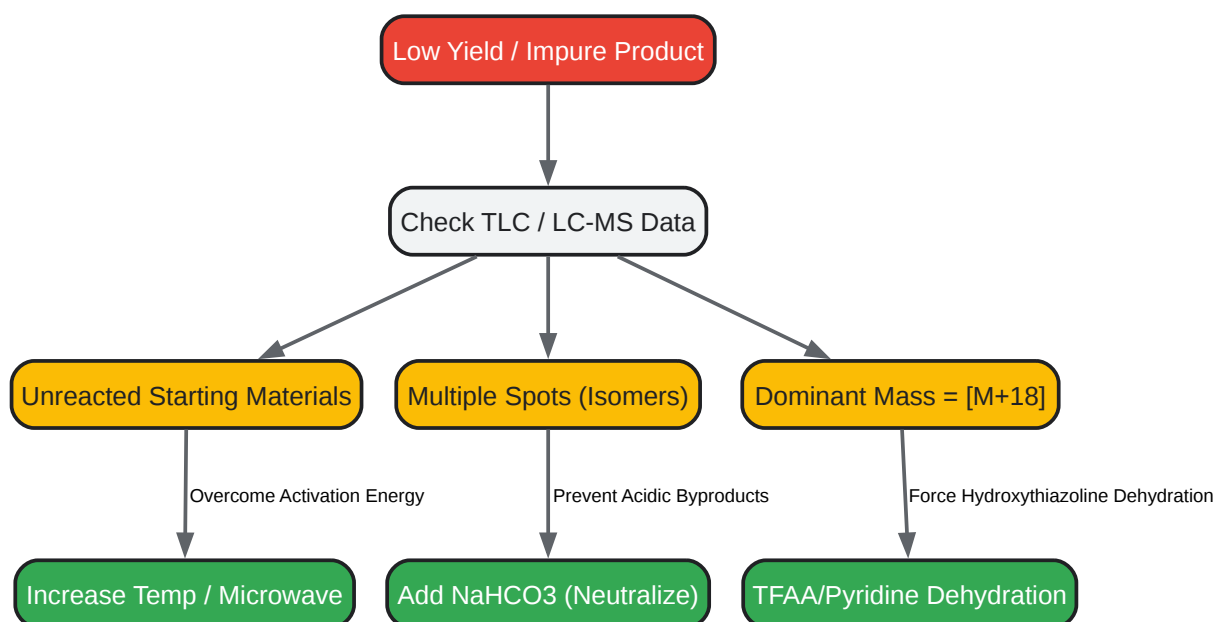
Low Yield / Impure Product

Check TLC / LC-MS Data

Unreacted Starting Materials

Multiple Spots (Isomers)

Dominant Mass = [M+18]

Overcome Activation Energy

Prevent Acidic Byproducts

Force Hydroxythiazoline Dehydration

Increase Temp / Microwave

Add NaHCO3 (Neutralize)

TFAA/Pyridine Dehydration